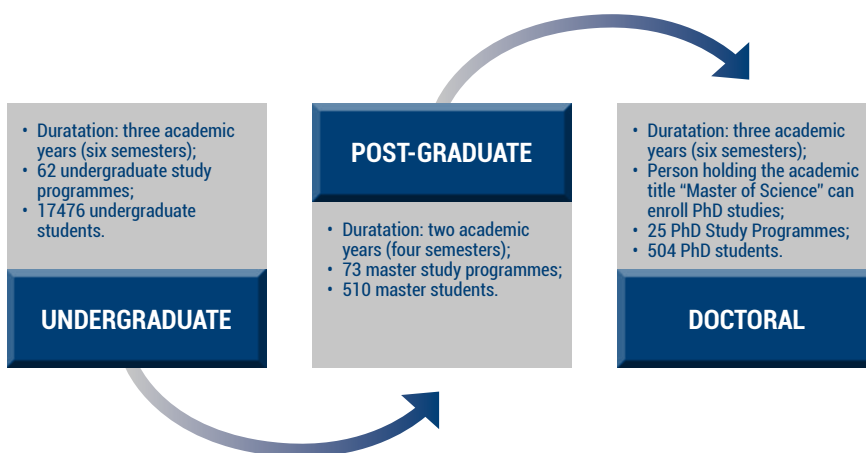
• Duratation: three academic years (six semesters);
• 62 undergraduate study programmes;
• 17476 undergraduate students.

UNDERGRADUATE

POST-GRADUATE

• Duratation: two academic years (four semesters);
• 73 master study programmes;
• 510 master students.

• Duratation: three academic years (six semesters);
• Person holding the academic title "Master of Science" can enroll PhD studies;
• 25 PhD Study Programmes;
• 504 PhD students.

DOCTORAL